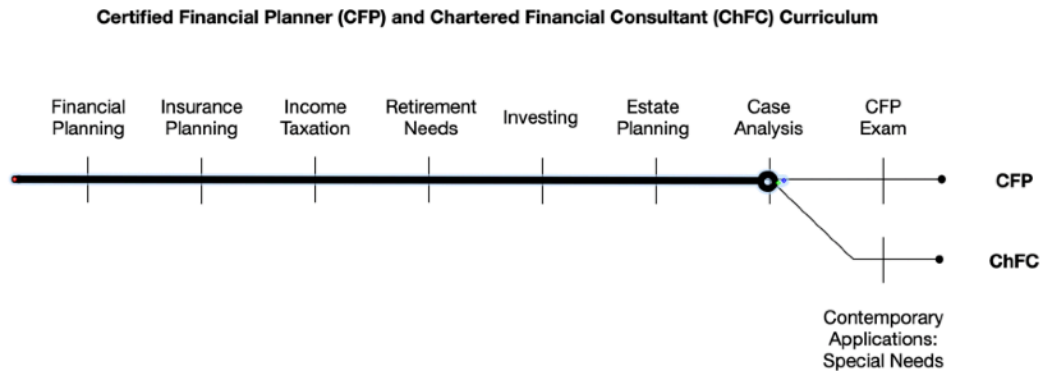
Certified Financial Planner (CFP) and Chartered Financial Consultant (ChFC) Curriculum

Financial Planning

Insurance Planning

Income Taxation

Retirement Needs

Investing

Estate Planning

Case Analysis

CFP Exam

CFP

ChFC

Contemporary Applications: Special Needs